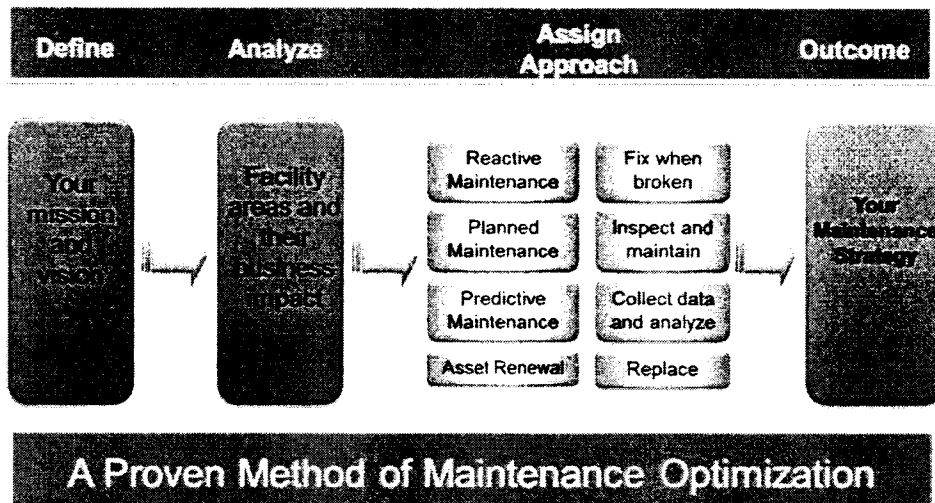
Define

Analyze

Assign Approach

Outcome

Your mission and vision

Facility areas and their business impact

Reactive Maintenance

Fix when broken

Planned Maintenance

Inspect and maintain

Predictive Maintenance

Collect data and analyze

Asset Renewal

Replace

Your Maintenance Strategy

A Proven Method of Maintenance Optimization